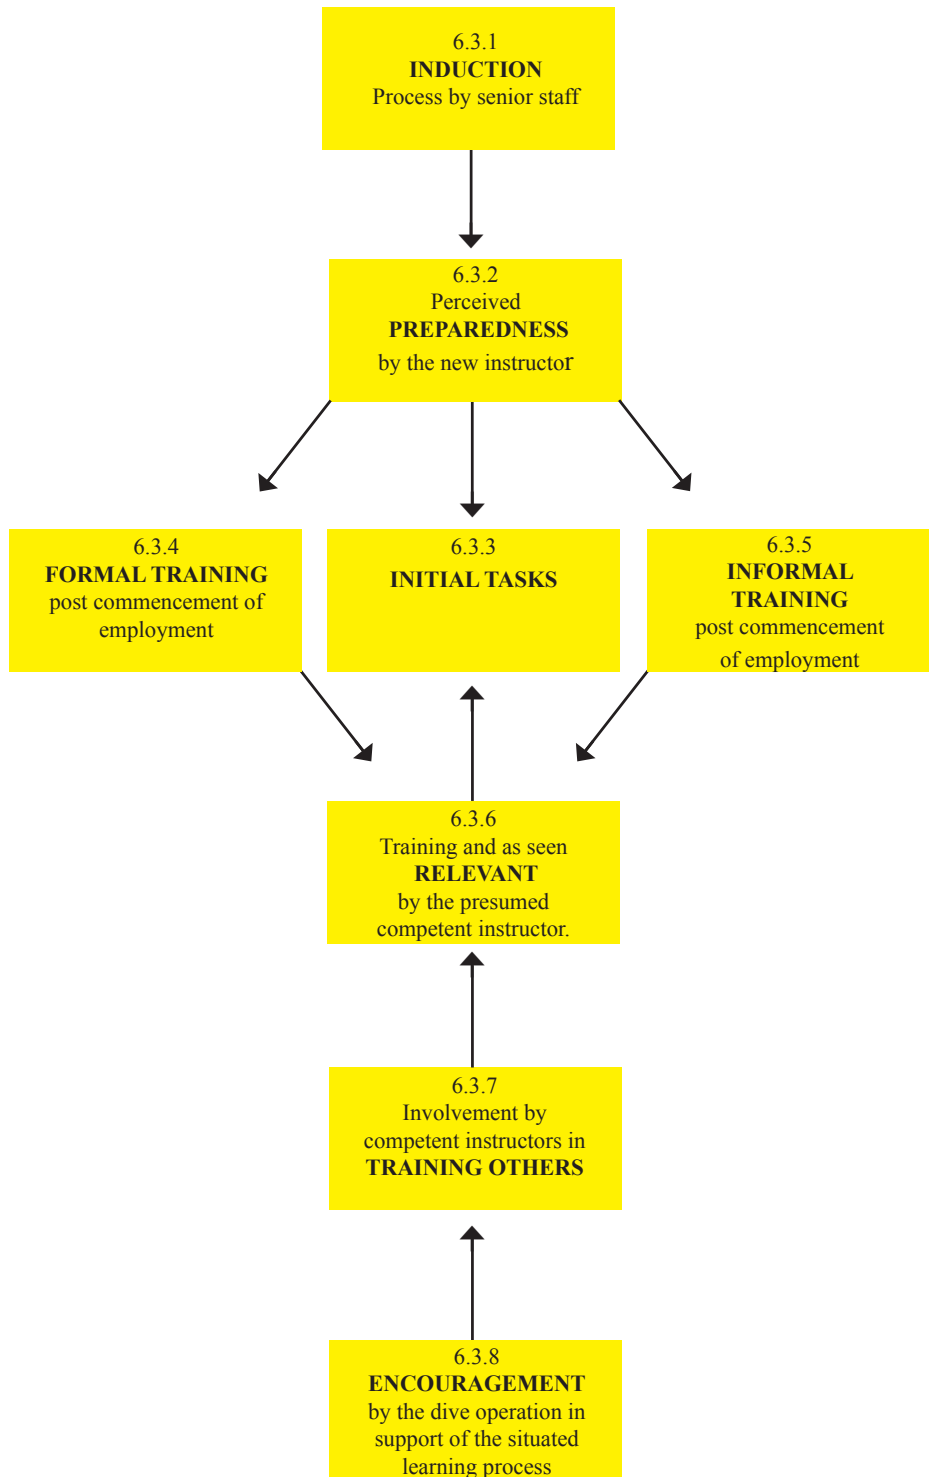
6.3.1
INDUCTION
Process by senior staff

6.3.2
Perceived
PREPAREDNESS
by the new instructor

6.3.4
FORMAL TRAINING
post commencement of employment

6.3.3
INITIAL TASKS

6.3.5
INFORMAL TRAINING
post commencement of employment

6.3.6
Training and as seen
RELEVANT
by the presumed competent instructor.

6.3.7
Involvement by competent instructors in
TRAINING OTHERS

6.3.8
ENCOURAGEMENT
by the dive operation in support of the situated learning process